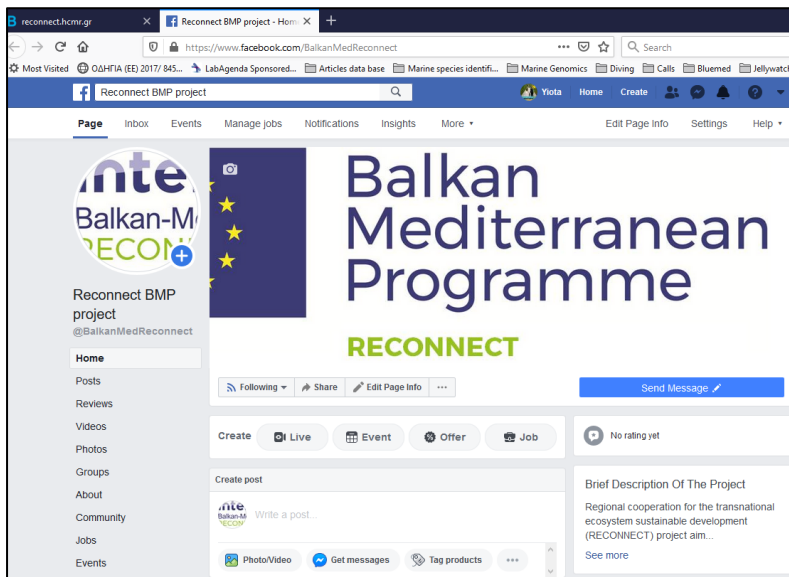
reconnect.hcmr.gr ×
Reconnect BMP project - Hom ×
+

https://www.facebook.com/BalkanMedReconnect
Search

Most Visited
ΟΔΗΓΙΑ (ΕΕ) 2017/ 845...
LabAgenda Sponsored...
Articles data base
Marine species identifi...
Marine Genomics
Diving
Calls
Bluemed
Jellywatch

Reconnect BMP project
Yiota
Home
Create

Page
Inbox
Events
Manage jobs
Notifications
Insights
More
Edit Page Info
Settings
Help

inte
Balkan-Me
RECON

Reconnect BMP project
@BalkanMedReconnect

Home
Posts
Reviews
Videos
Photos
Groups
About
Community
Jobs
Events

Balkan Mediterranean Programme
RECONNECT

Following
Share
Edit Page Info
...
Send Message

Create
Live
Event
Offer
Job

No rating yet

Create post
Write a post...
Photo/Video
Get messages
Tag products
...

Brief Description Of The Project
Regional cooperation for the transnational ecosystem sustainable development (RECONNECT) project aim...
See more